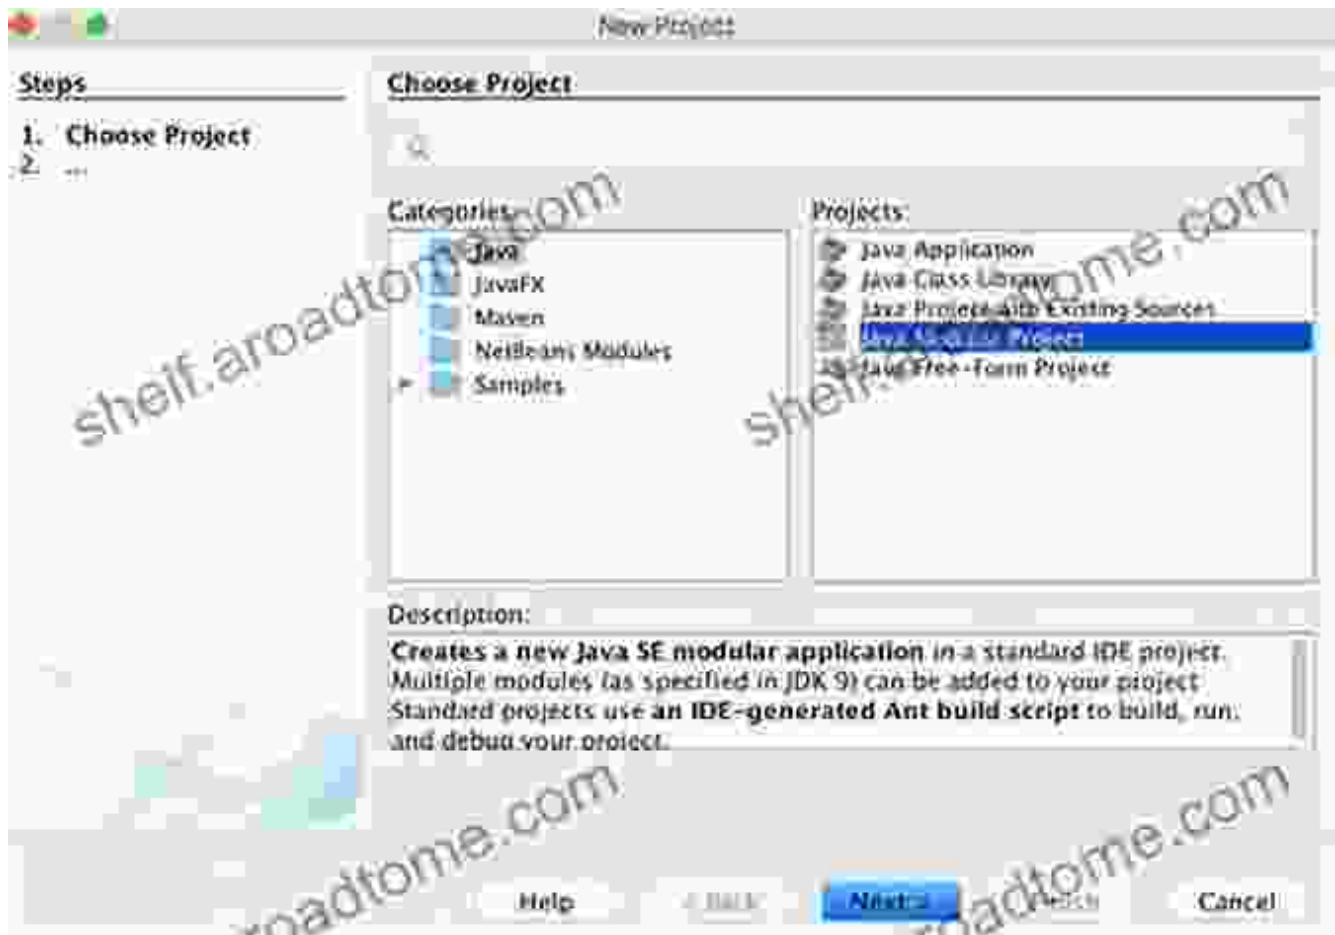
New Project

Steps

1. Choose Project
2. ...

Choose Project

Categories:
Java
JavaFX
Maven
NetBeans Modules
Samples

Projects:
Java Application
Java Class Library
Java Project with Existing Sources
Java Modular Project
Java Free-Form Project

Description:

**Creates a new Java SE modular application** in a standard IDE project. Multiple modules (as specified in JDK 9) can be added to your project. Standard projects use **an IDE-generated Ant build script** to build, run, and debug your project.

shelf.aroadtome.com

Help
< Back
Next >
Finish
Cancel